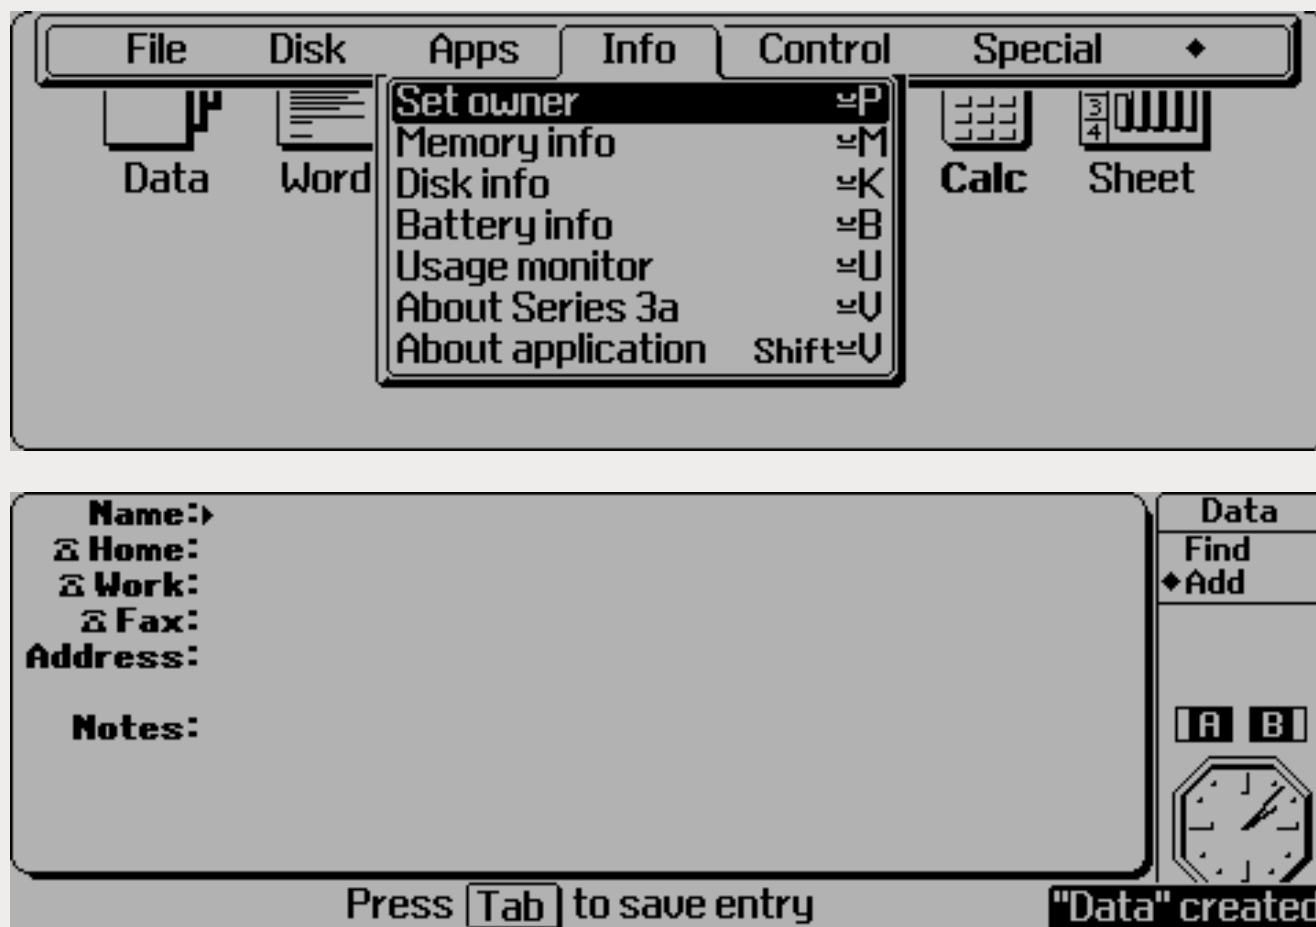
File Disk Apps Info Control Special ◆

Data Word Calc Sheet

Set owner ⌤P
Memory info ⌤M
Disk info ⌤K
Battery info ⌤B
Usage monitor ⌤U
About Series 3a ⌤V
About application Shift⌤V

Name:▸
☎ Home:
☎ Work:
☎ Fax:
Address:

Notes:

Data
Find
◆Add

A B

Press Tab to save entry

"Data" createc